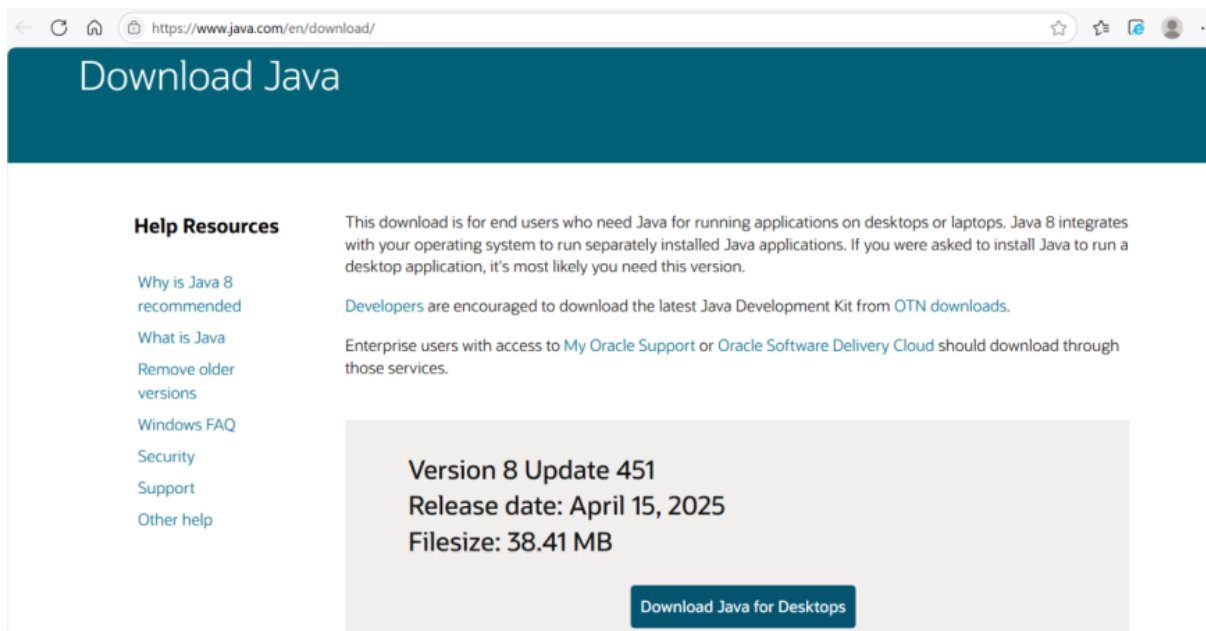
https://www.java.com/en/download/

Download Java

Help Resources

Why is Java 8 recommended
What is Java
Remove older versions
Windows FAQ
Security
Support
Other help

This download is for end users who need Java for running applications on desktops or laptops. Java 8 integrates with your operating system to run separately installed Java applications. If you were asked to install Java to run a desktop application, it's most likely you need this version.

Developers are encouraged to download the latest Java Development Kit from OTN downloads.

Enterprise users with access to My Oracle Support or Oracle Software Delivery Cloud should download through those services.

Version 8 Update 451
Release date: April 15, 2025
Filesize: 38.41 MB

Download Java for Desktops